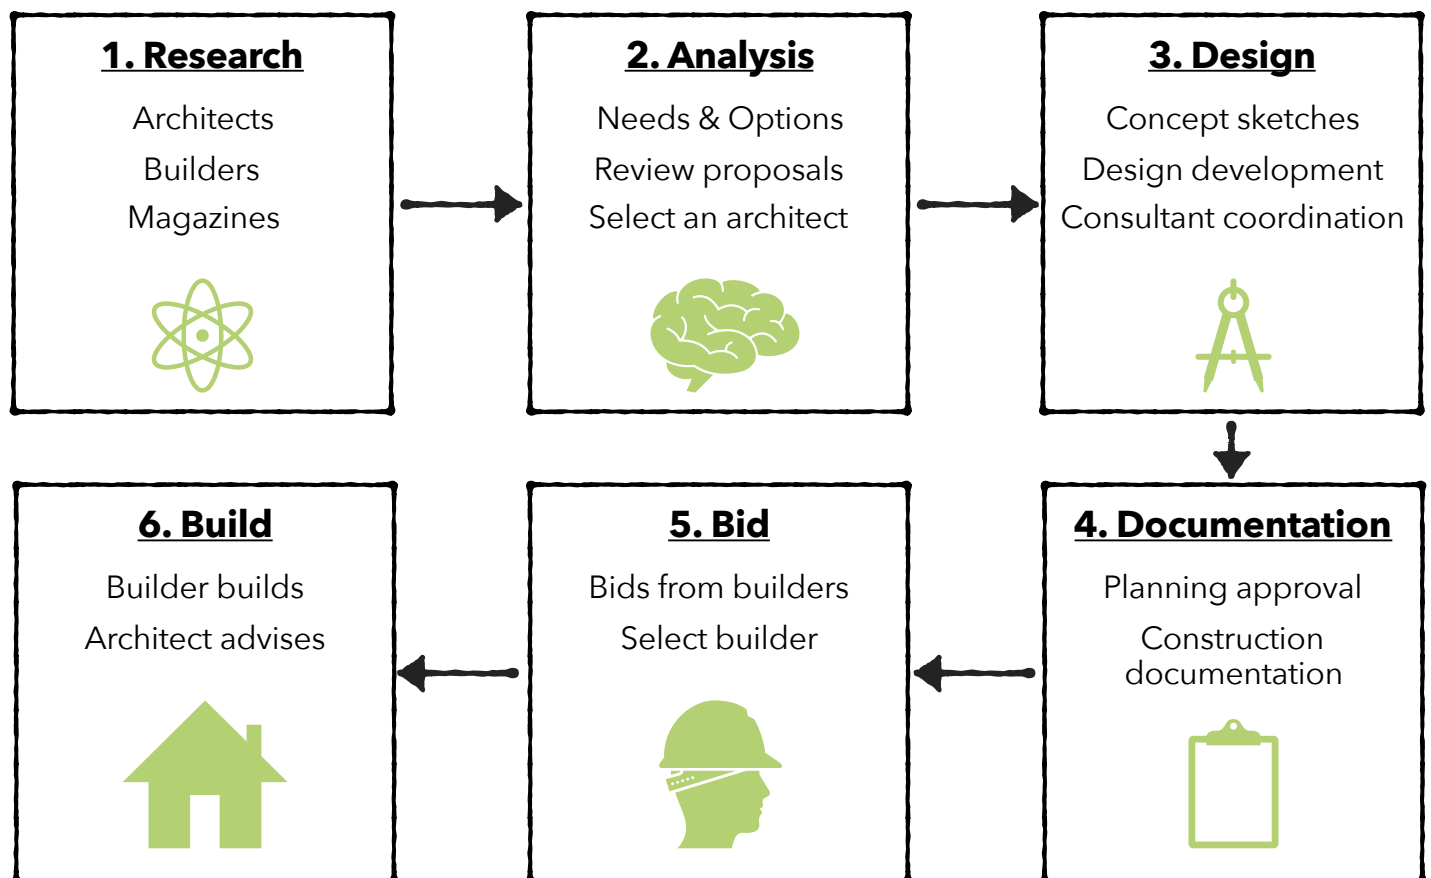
1. Research

Architects

Builders

Magazines

2. Analysis

Needs & Options

Review proposals

Select an architect

3. Design

Concept sketches

Design development

Consultant coordination

4. Documentation

Planning approval

Construction documentation

5. Bid

Bids from builders

Select builder

6. Build

Builder builds

Architect advises